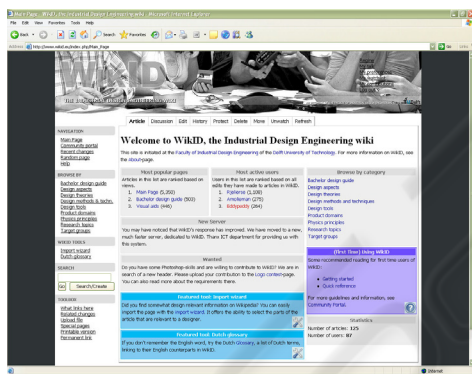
Main Page - WikID, the Industrial Design Engineering wiki - Microsoft Internet Explorer

File Edit View Favorites Tools Help

Back Search Favorites

Address http://www.wikid.nl/index.php/Main_Page

Go Links

WikID

THE INDUSTRIAL DESIGN ENGINEERING WIKI

Article Discussion Edit History Protect Delete Move Unwatch Refresh

NAVIGATION
Main Page
Community portal
Recent changes
Random page
Help

BROWSE BY
Bachelor design guide
Design aspects
Design theories
Design methods & techniques
Design tools
Product domains
Physics principles
Research topics
Target groups

WIKID TOOLS
Import wizard
Dutch glossary

SEARCH
Go Search/Create

TOOLBOX
What links here
Related changes
Upload file
Special pages
Printable version
Permanent link

Welcome to WikID, the Industrial Design Engineering wiki

This site is created at the Faculty of Industrial Design Engineering of the Delft University of Technology. For more information on WikID, see the about-page.

Most popular pages
Articles in this list are ranked based on views.
1. Main Page (5,350)
2. Bachelor design guide (503)
3. Visual aids (446)

Most active users
Users in this list are ranked based on edits they have made to articles in WikID.
1. Rjallema (1,100)
2. Amoleman (275)
3. Eddypetty (264)

Browse by category
Bachelor design guide
Design aspects
Design theories
Design methods and techniques
Design tools
Product domains
Physics principles
Research topics
Target groups

New Server
You may have noticed that WikID's response has improved. We have moved to a new, much faster server, dedicated to WikID. Thanx ICT department for providing us with this system.

Wanted
Do you have some Photoshop-skills and are willing to contribute to WikID? We are in search of a new header. Please upload your contribution to the Logo contest-page. You can also read more about the requirements there.

Featured tool: Import wizard
Did you find somewhat design relevant information on Wikipedia? You can easily import the page with the import wizard. It offers the ability to select the parts of the article that are relevant to a designer.

Featured tool: Dutch glossary
If you don't remember the English word, try the Dutch Glossary, a list of Dutch terms, linking to their English counterparts in WikID.

(First Time) Using WikID
Some recommended reading for first time users of WikID:
Getting started
Quick reference
For more guidelines and information, see Community Portal.

Statistics
Number of articles: 125
Number of users: 87

Internet